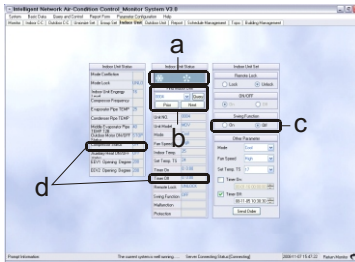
Intelligent Network Air-Condition Control_Monitor System V3.0

System | Basic Data | Zones and Control | Report Form | Parameter Configuration | Help

Monitor | Indoor CC | Outdoor CC | Gateway Set | Group Set | Indoor Unit | Outdoor Unit | Report | Schedule Management | Tape | Building Management

a

b

c

d

Indoor Unit Status

Mode Conflicton

Mode

Indoor Unit Energy

Compressor Frequency

Evaporate Pipe TEMP

Compressor Pipe TEMP

Middle Evaporate Pipe TEMP

Outdoor Motor ON/OFF

EEV Opening Degree

EEV2 Opening Degree

Indoor Unit Status

Prev

Next

Unit NO.

Unit Model

Mode

Fan Speed

Indoor Temp.

Set Temp.

Timer On

Timer Off

Remote Lock

Swing Function

Malfunction

Protection

Indoor Unit Set

Remote Lock

Lock

Unlock

ON/OFF

Swing Function

On

Off

Other Parameter

Mode

Fan Speed

Set Temp.

Timer On

Timer Off

Send Order

Prompt Information

The current system is well running

Server Connecting Status(Connecting)